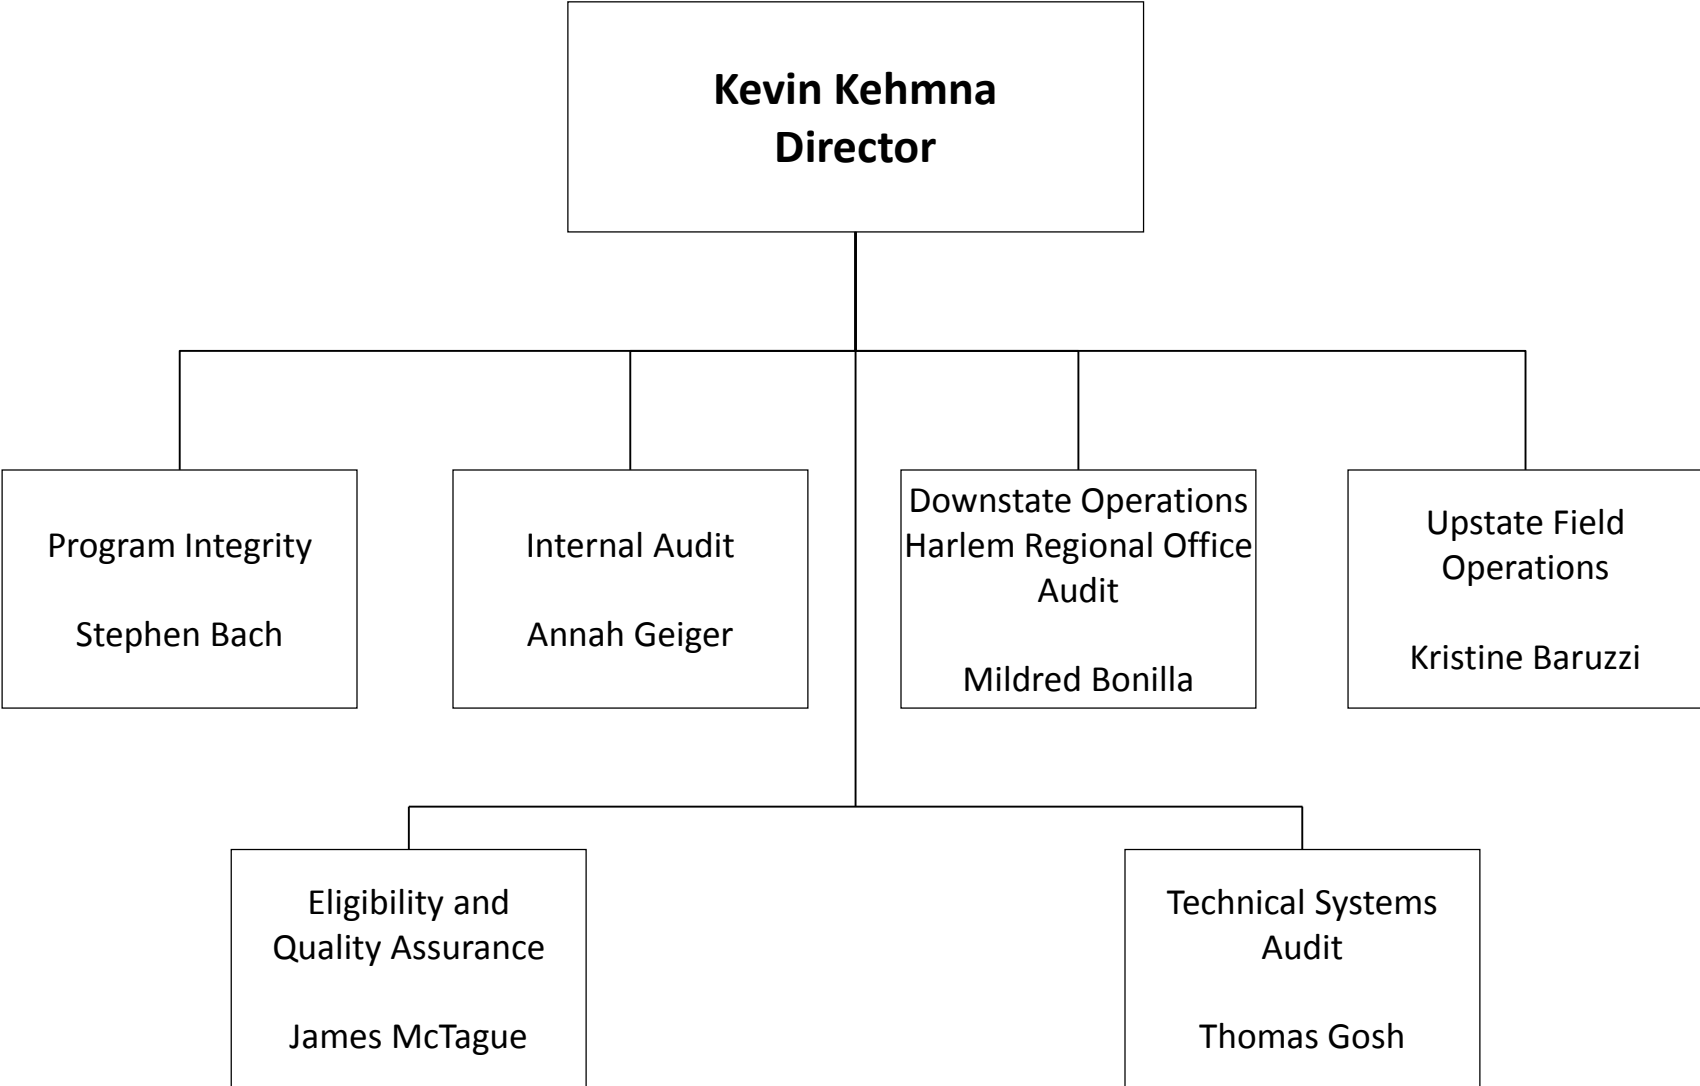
**Kevin Kehmna**
**Director**

Program Integrity

Stephen Bach

Internal Audit

Annah Geiger

Downstate Operations Harlem Regional Office Audit

Mildred Bonilla

Upstate Field Operations

Kristine Baruzzi

Eligibility and Quality Assurance

James McTague

Technical Systems Audit

Thomas Gosh